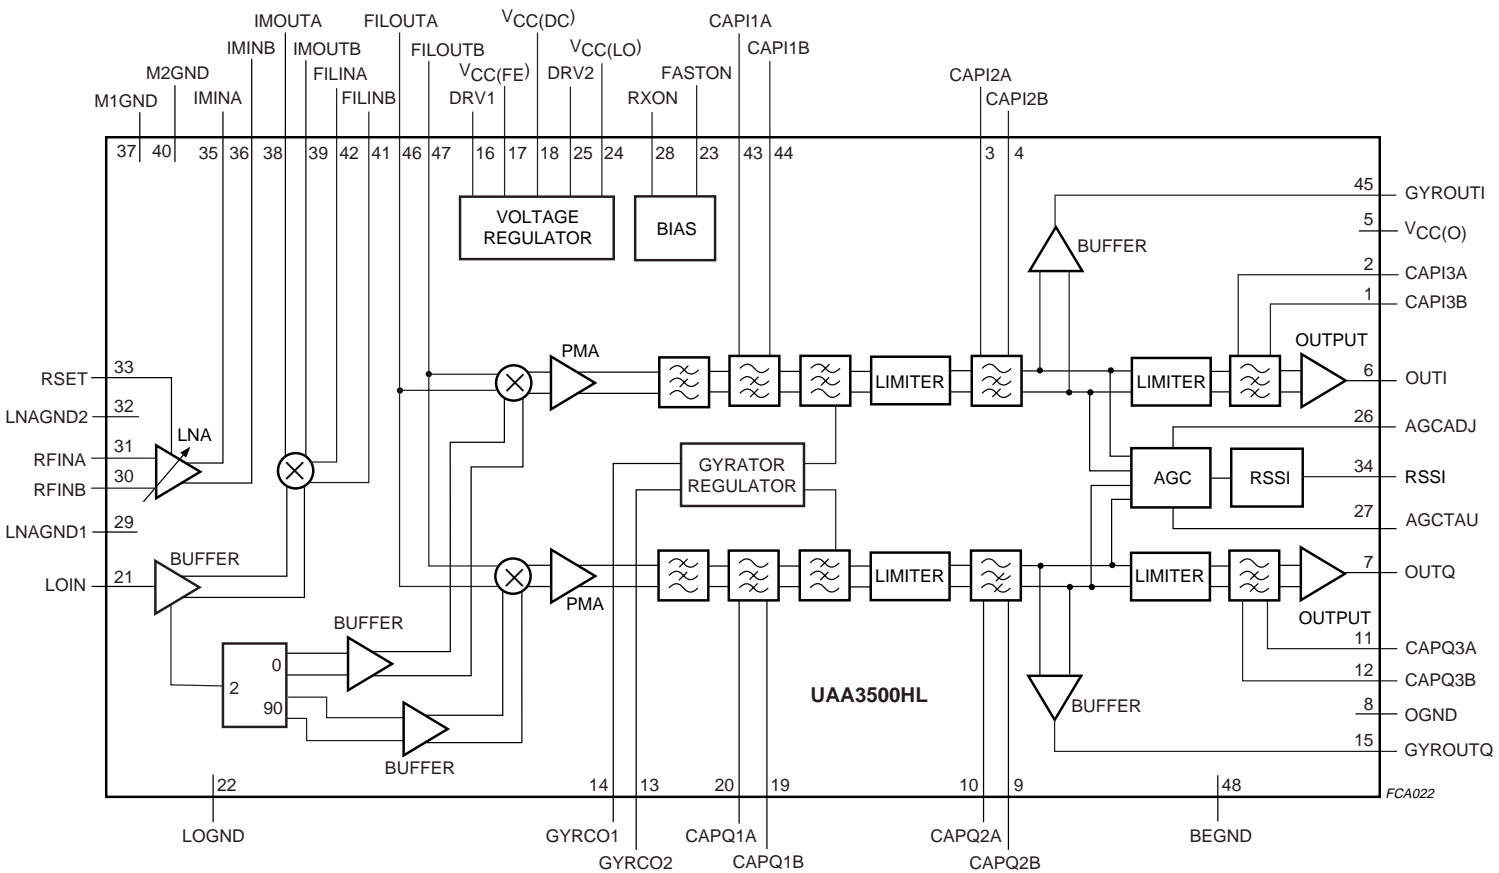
IMOUTA FILOUTA $V_{CC(DC)}$ CAPI1A
IMINB IMOUTB FILOUTB $V_{CC(LO)}$ CAPI1B
M2GND FILINA $V_{CC(FE)}$ DRV2 FASTON CAPI2A
M1GND IMINA FILINB DRV1 RXON CAPI2B

37 40 35 36 38 39 42 41 46 47 16 17 18 25 24 28 23 43 44 3 4

VOLTAGE REGULATOR
BIAS

45 GYROUTI
5 $V_{CC(O)}$
BUFFER
2 CAPI3A
1 CAPI3B
OUTPUT
PMA
RSET 33
LNAGND2 32
RFINA 31
RFINB 30
LNAGND1 29
LNA
LIMITER
LIMITER
6 OUTI
26 AGCADJ
GYRATOR REGULATOR
AGC
RSSI
34 RSSI
27 AGCTAU
BUFFER
LOIN 21
LIMITER
LIMITER
7 OUTQ
PMA
OUTPUT
BUFFER
0
2
90
11 CAPQ3A
12 CAPQ3B
UAA3500HL
BUFFER
8 OGND
BUFFER
15 GYROUTQ

22 14 13 20 19 10 9 48
FCA022
LOGND GYRCO1 GYRCO2 CAPQ1A CAPQ1B CAPQ2A CAPQ2B BEGND